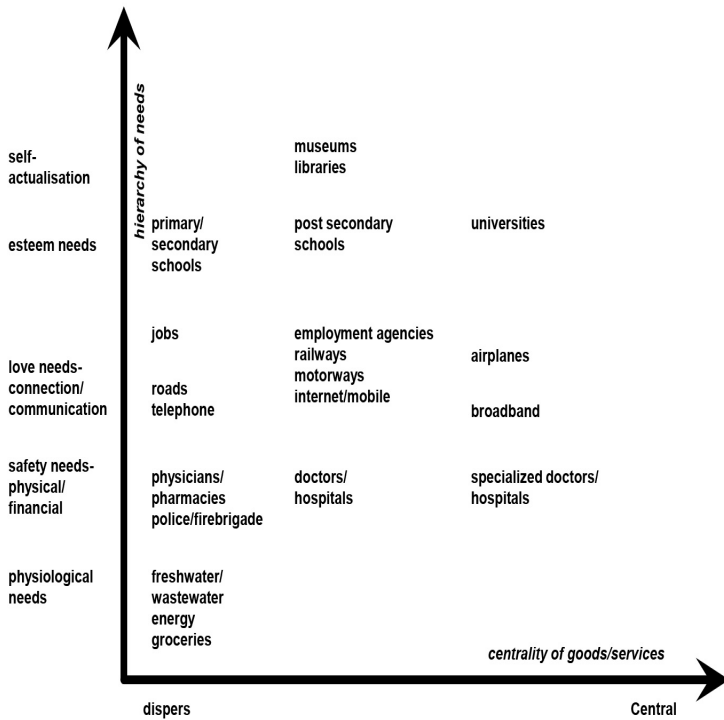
hierarchy of needs

self-actualisation

museums
libraries

esteem needs

primary/secondary schools

post secondary schools

universities

jobs

employment agencies
railways
motorways
internet/mobile

love needs-connection/communication

roads
telephone

airplanes

broadband

safety needs-physical/financial

physicians/pharmacies
police/firebrigade

doctors/hospitals

specialized doctors/hospitals

physiological needs

freshwater/wastewater
energy
groceries

centrality of goods/services

dispers

Central